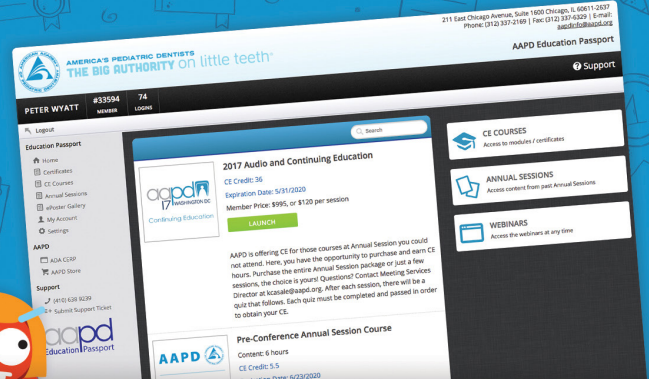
AMERICA'S PEDIATRIC DENTISTS
THE BIG AUTHORITY on little teeth®

211 East Chicago Avenue, Suite 1600 Chicago, IL 60611-2637
Phone: (312) 337-2169 | Fax: (312) 337-6329 | E-mail: aapdinfo@aapd.org

AAPD Education Passport

Support

PETER WYATT
#33594 MEMBER
74 LOGINS

Logout

Education Passport
Home
Certificates
CE Courses
Annual Sessions
ePoster Gallery
My Account
Settings

AAPD
ADA CERP
AAPD Store

Support
(410) 638 9239
Submit Support Ticket

aapd Education Passport

Search

2017 Audio and Continuing Education
CE Credit: 36
Expiration Date: 5/31/2020
Member Price: $995, or $120 per session
LAUNCH

aapd 17 WASHINGTON DC
Continuing Education

AAPD is offering CE for those courses at Annual Session you could not attend. Here, you have the opportunity to purchase and earn CE hours. Purchase the entire Annual Session package or just a few sessions, the choice is yours! Questions? Contact Meeting Services Director at kcasale@aapd.org. After each session, there will be a quiz that follows. Each quiz must be completed and passed in order to obtain your CE.

Pre-Conference Annual Session Course
Content: 6 hours
CE Credit: 5.5
Expiration Date: 6/23/2020

AAPD

CE COURSES
Access to modules / certificates

ANNUAL SESSIONS
Access content from past Annual Sessions

WEBINARS
Access the webinars at any time